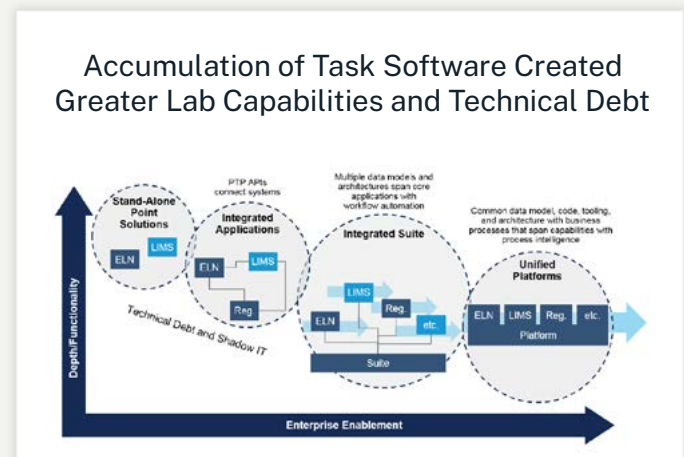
Accumulation of Task Software Created Greater Lab Capabilities and Technical Debt

Depth/Functionality

Stand-Alone Point Solutions

LIMS

ELN

PTP APIs connect systems

Integrated Applications

ELN

LIMS

Reg.

Technical Debt and Shadow IT

Multiple data models and architectures span core applications with workflow automation

Integrated Suite

LIMS

Reg.

ELN

etc.

Suite

Common data model, code, tooling, and architecture with business processes that span capabilities with process intelligence

Unified Platforms

ELN

LIMS

Reg.

etc.

Platform

Enterprise Enablement